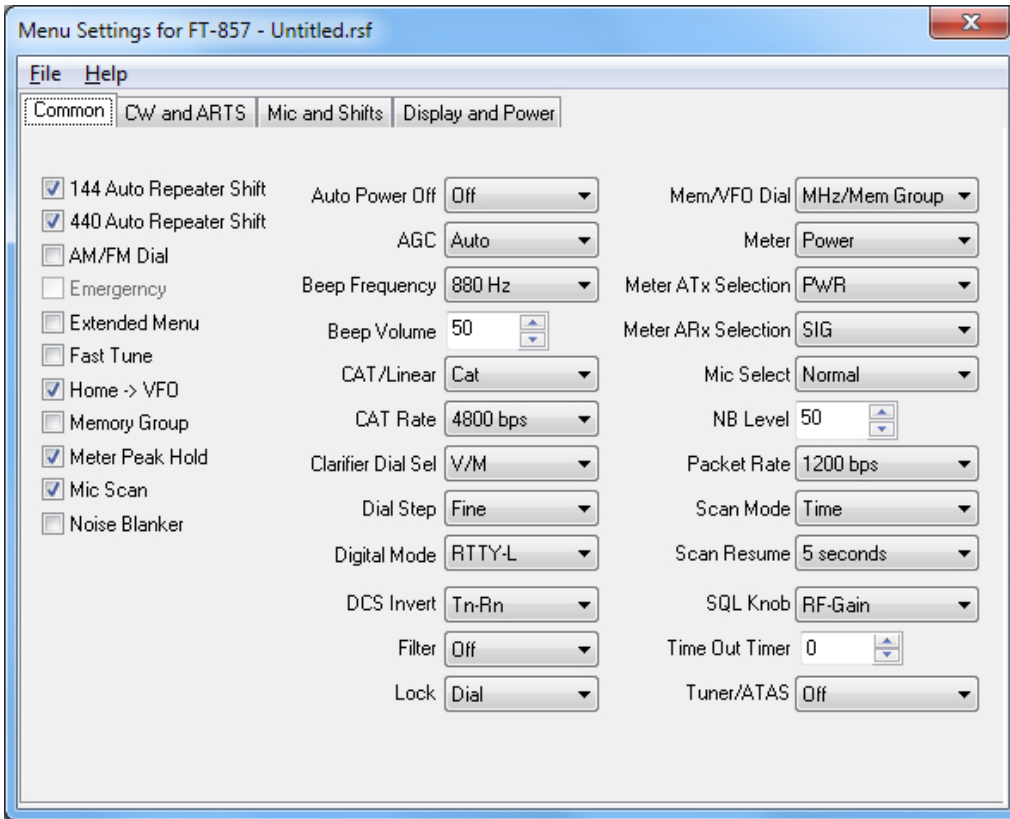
Menu Settings for FT-857 - Untitled.rsf

File Help

Common | CW and ARTS | Mic and Shifts | Display and Power

144 Auto Repeater Shift
440 Auto Repeater Shift
AM/FM Dial
Emergerncy
Extended Menu
Fast Tune
Home -> VFO
Memory Group
Meter Peak Hold
Mic Scan
Noise Blanker

Auto Power Off: Off
AGC: Auto
Beep Frequency: 880 Hz
Beep Volume: 50
CAT/Linear: Cat
CAT Rate: 4800 bps
Clarifier Dial Sel: V/M
Dial Step: Fine
Digital Mode: RTTY-L
DCS Invert: Tn-Rn
Filter: Off
Lock: Dial

Mem/VFO Dial: MHz/Mem Group
Meter: Power
Meter ATx Selection: PWR
Meter ARx Selection: SIG
Mic Select: Normal
NB Level: 50
Packet Rate: 1200 bps
Scan Mode: Time
Scan Resume: 5 seconds
SQL Knob: RF-Gain
Time Out Timer: 0
Tuner/ATAS: Off